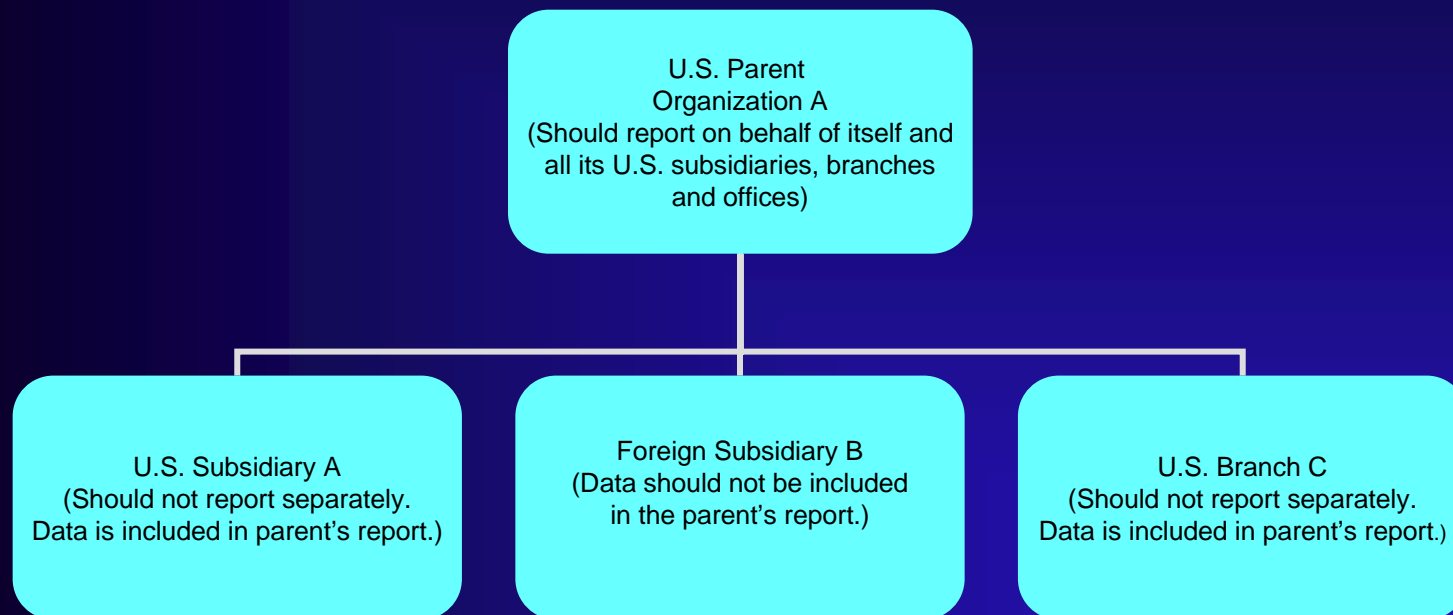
U.S. Parent Organization A (Should report on behalf of itself and all its U.S. subsidiaries, branches and offices)

U.S. Subsidiary A (Should not report separately. Data is included in parent's report.)

Foreign Subsidiary B (Data should not be included in the parent's report.)

U.S. Branch C (Should not report separately. Data is included in parent's report.)